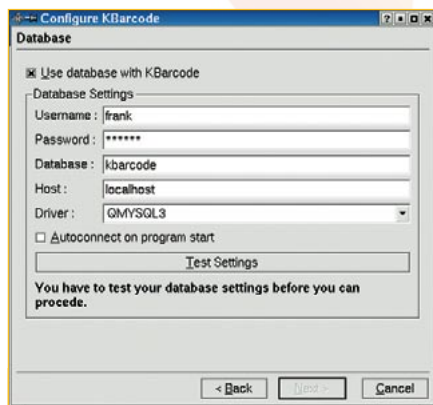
Configure KBarcode

Database

☒ Use database with KBarcode

Database Settings

Username : frank

Password : ******

Database : kbarcode

Host : localhost

Driver : QMYSQL3

☐ Autoconnect on program start

Test Settings

You have to test your database settings before you can procede.

< Back Next > Cancel